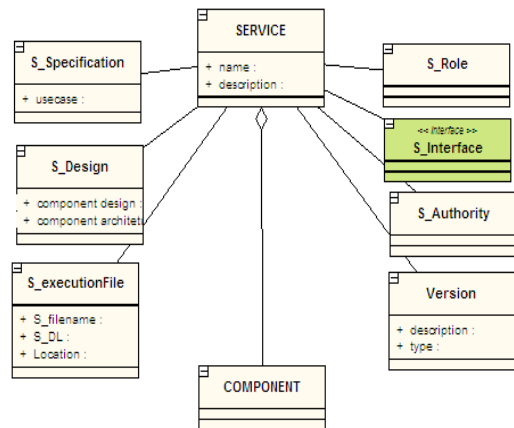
SERVICE

+ name :
+ description :

S_Specification

+ usecase :

S_Role

<< interface >>
S_Interface

S_Design

+ component design :
+ component architec

S_Authority

S_executionFile

+ S_filename :
+ S_DL :
+ Location :

Version

+ description :
+ type :

COMPONENT